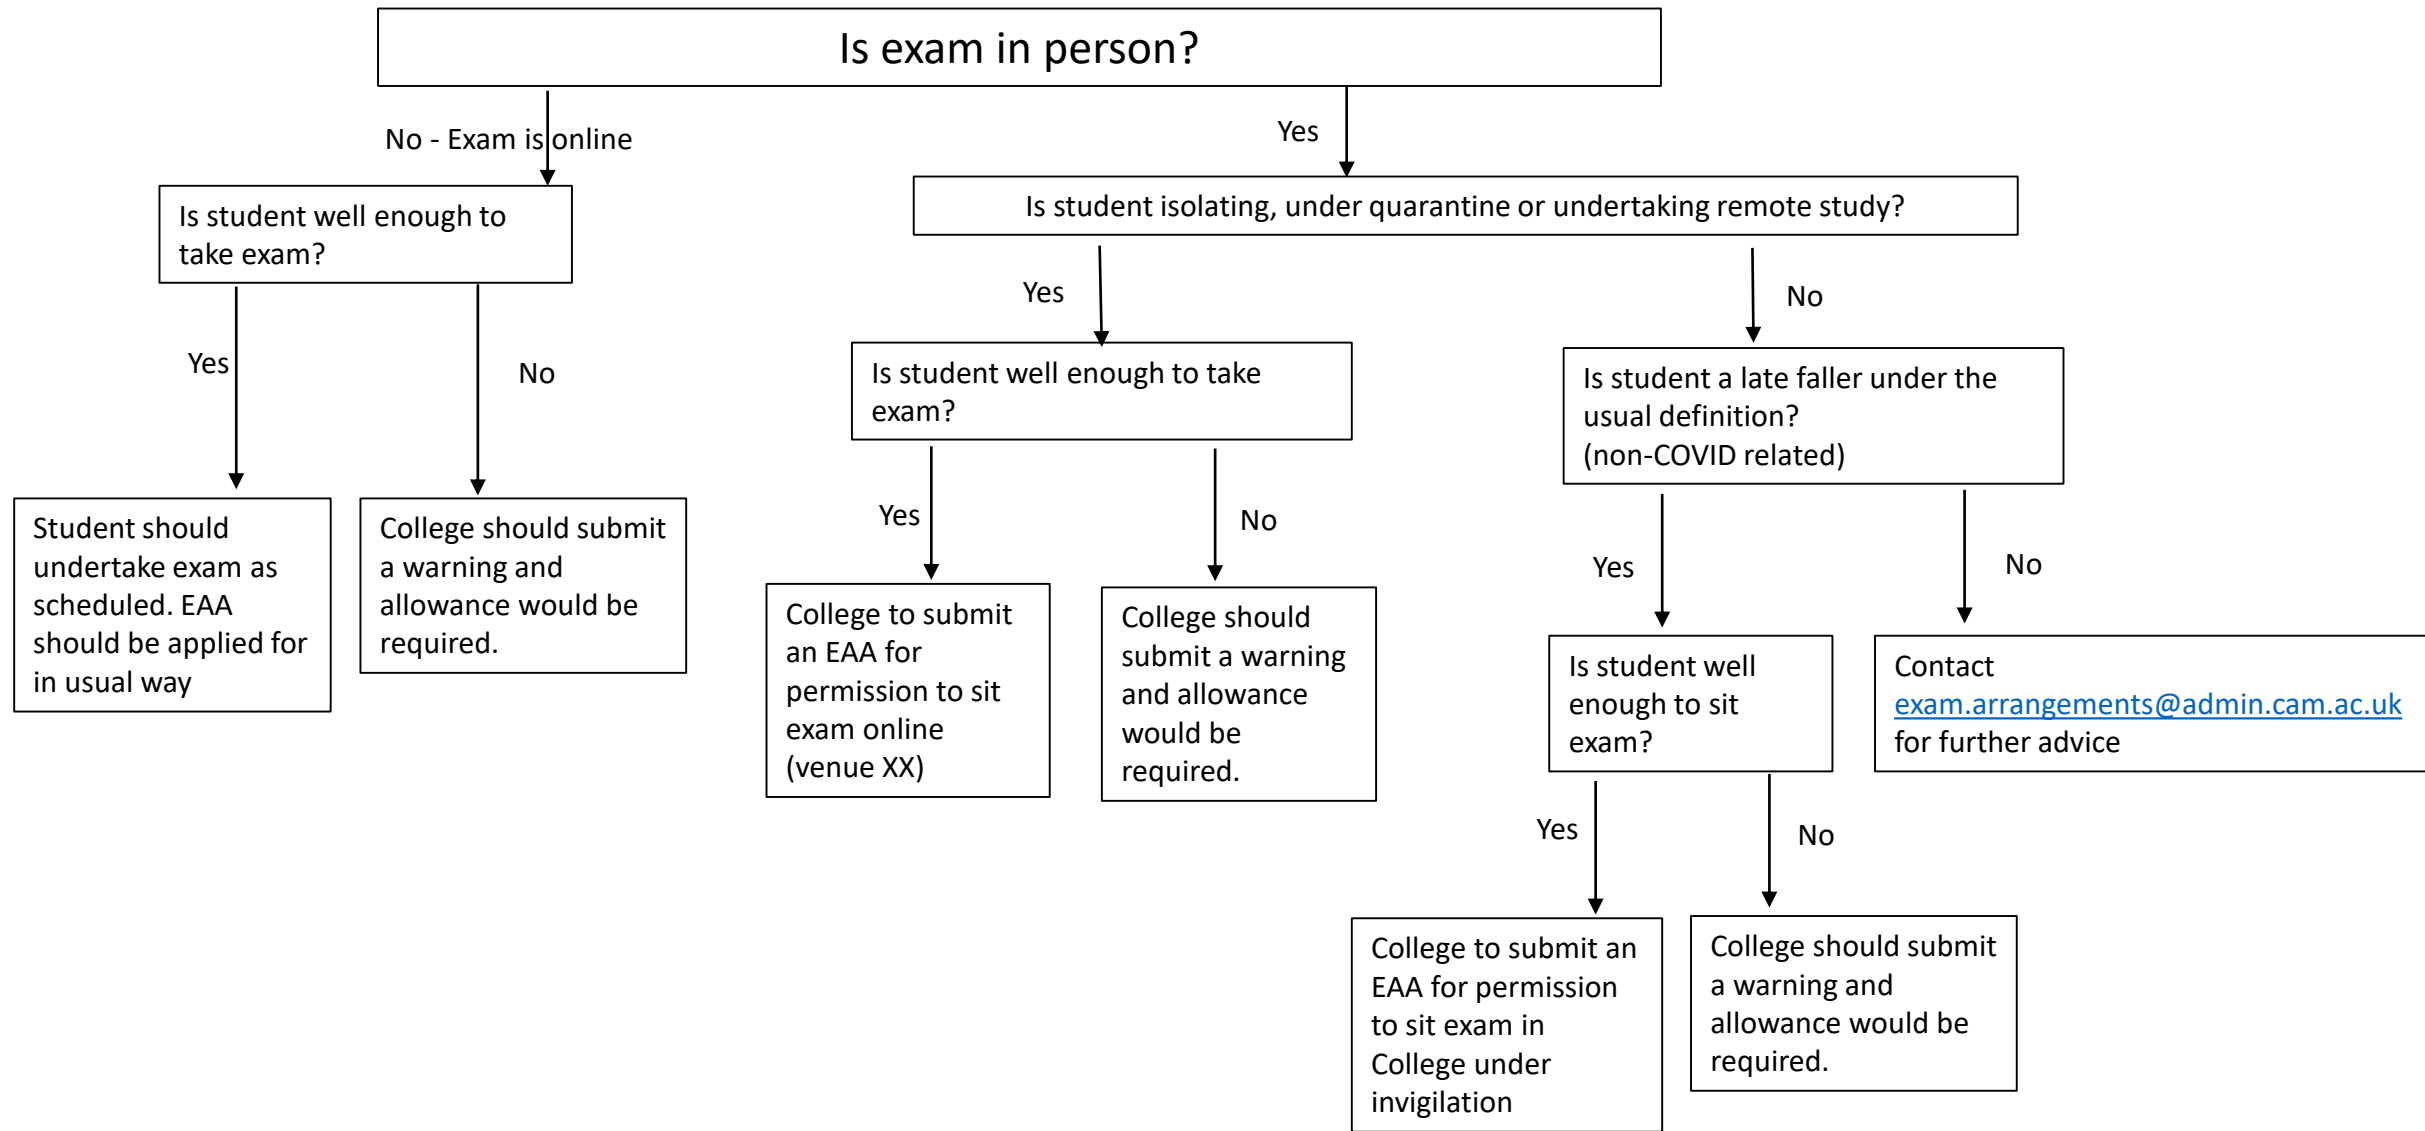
Is exam in person?

No - Exam is online

Is student well enough to take exam?

Yes

Student should undertake exam as scheduled. EAA should be applied for in usual way

No

College should submit a warning and allowance would be required.

Yes

Is student isolating, under quarantine or undertaking remote study?

Yes

Is student well enough to take exam?

Yes

College to submit an EAA for permission to sit exam online (venue XX)

No

College should submit a warning and allowance would be required.

No

Is student a late faller under the usual definition? (non-COVID related)

Yes

Is student well enough to sit exam?

Yes

College to submit an EAA for permission to sit exam in College under invigilation

No

College should submit a warning and allowance would be required.

No

Contact exam.arrangements@admin.cam.ac.uk for further advice